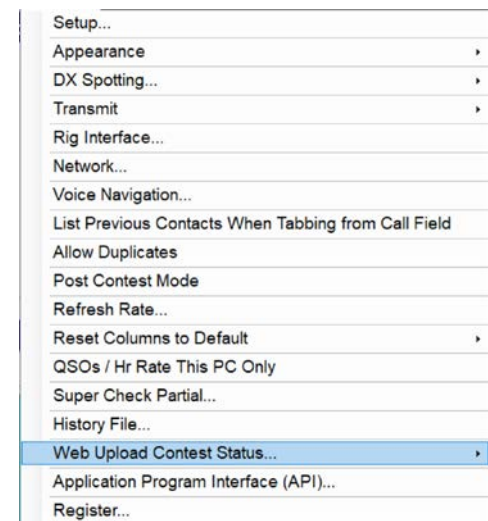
Setup...
Appearance
DX Spotting...
Transmit
Rig Interface...
Network...
Voice Navigation...
List Previous Contacts When Tabbing from Call Field
Allow Duplicates
Post Contest Mode
Refresh Rate...
Reset Columns to Default
QSOs / Hr Rate This PC Only
Super Check Partial...
History File...
Web Upload Contest Status...
Application Program Interface (API)...
Register...